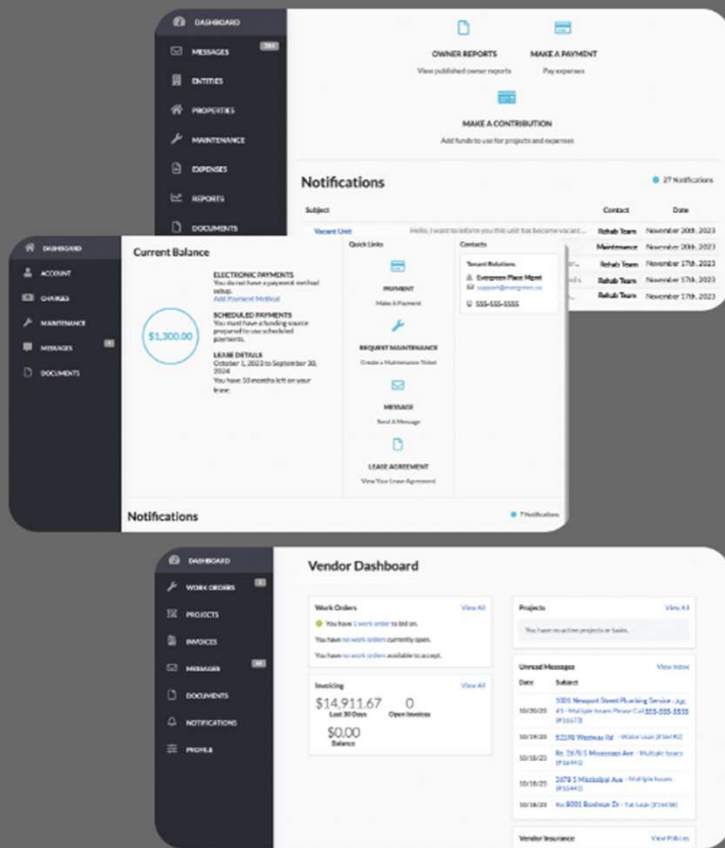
DASHBOARD
MESSAGES 384
ENTITIES
PROPERTIES
MAINTENANCE
EXPENSES
REPORTS
DOCUMENTS

OWNER REPORTS
View published owner reports

MAKE A PAYMENT
Pay expenses

MAKE A CONTRIBUTION
Add funds to use for projects and expenses

Notifications
27 Notifications

| Subject | | Contact | Date |
|---|---|---|---|
| Vacant Unit | Hello, I want to inform you this unit has become vacant... | Rehab Team | November 20th, 2023 |
| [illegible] | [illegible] | Maintenance | November 20th, 2023 |
| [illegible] | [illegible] | Rehab Team | November 17th, 2023 |
| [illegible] | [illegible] | Rehab Team | November 17th, 2023 |
| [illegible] | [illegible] | Rehab Team | November 17th, 2023 |

DASHBOARD
ACCOUNT
CHARGES
MAINTENANCE
MESSAGES
DOCUMENTS

Current Balance

$1,300.00

ELECTRONIC PAYMENTS
You do not have a payment method setup.
Add Payment Method

SCHEDULED PAYMENTS
You must have a funding source prepared to use scheduled payments.

LEASE DETAILS
October 1, 2023 to September 30, 2024
You have 10 months left on your lease.

Quick Links

PAYMENT
Make A Payment

REQUEST MAINTENANCE
Create a Maintenance Ticket

MESSAGE
Send A Message

LEASE AGREEMENT
View Your Lease Agreement

Contacts
Tenant Relations
Evergreen Place Mgmt
support@evergreen.co
555-555-5555

Notifications
7 Notifications

DASHBOARD
WORK ORDERS
PROJECTS
INVOICES
MESSAGES
DOCUMENTS
NOTIFICATIONS
PROFILE

Vendor Dashboard

Work Orders
View All
You have 1 work order to bid on.
You have no work orders currently open.
You have no work orders available to accept.

Invoicing
View All
$14,911.67
Last 30 Days
0
Open Invoices
$0.00
Balance

Projects
View All
You have no active projects or tasks.

Unread Messages
View Inbox

| Date | Subject |
|---|---|
| 10/20/23 | 1001 Newport Street Plumbing Service - Apt. #3 - Multiple Issues Please Call 555-555-5555 (F16673) |
| 10/19/23 | 12198 Westway Rd - Water Leak (F16492) |
| 10/18/23 | Re: 2670 S Mississippi Ave - Multiple Issues (F16441) |
| 10/18/23 | 2670 S Mississippi Ave - Multiple Issues (F16441) |
| 10/18/23 | Re: 8001 Boulevar Dr - Tub Leak (F16438) |

Vendor Insurance
View Policies